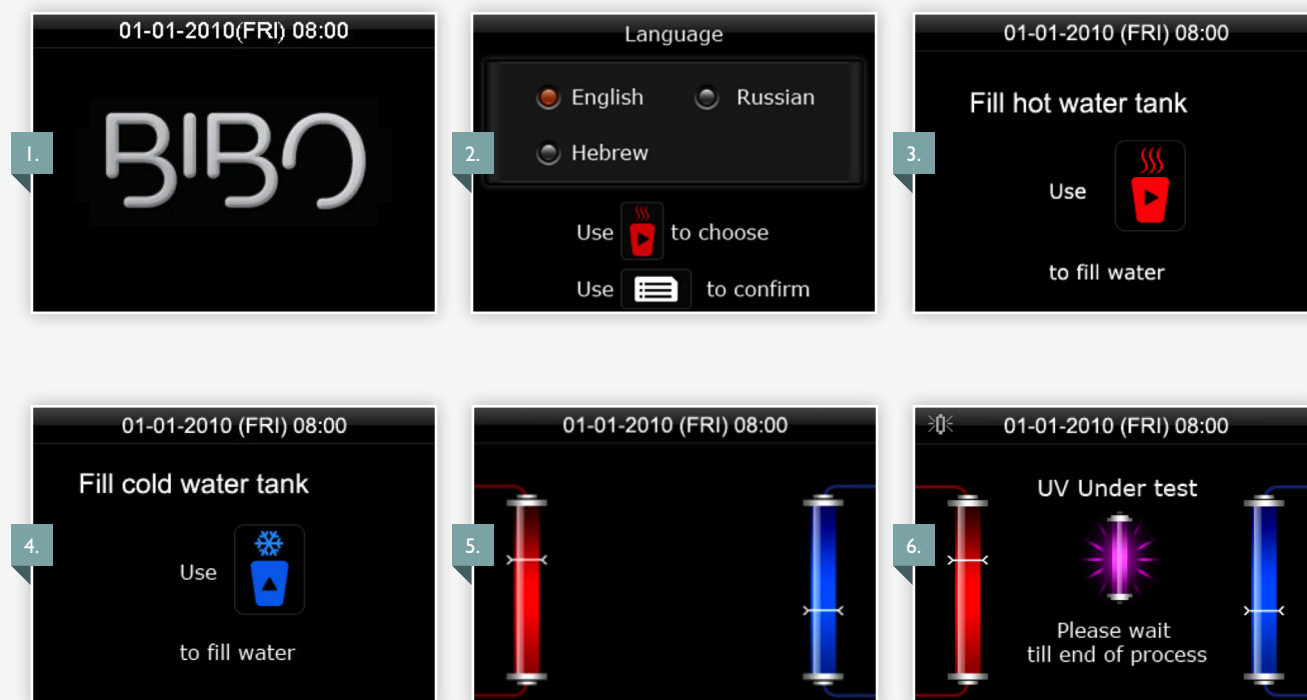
01-01-2010(FRI) 08:00

1.

BIBO

Language

English

Russian

2.

Hebrew

Use to choose

Use to confirm

01-01-2010 (FRI) 08:00

Fill hot water tank

3.

Use

to fill water

01-01-2010 (FRI) 08:00

Fill cold water tank

4.

Use

to fill water

01-01-2010 (FRI) 08:00

5.

01-01-2010 (FRI) 08:00

UV Under test

6.

Please wait till end of process